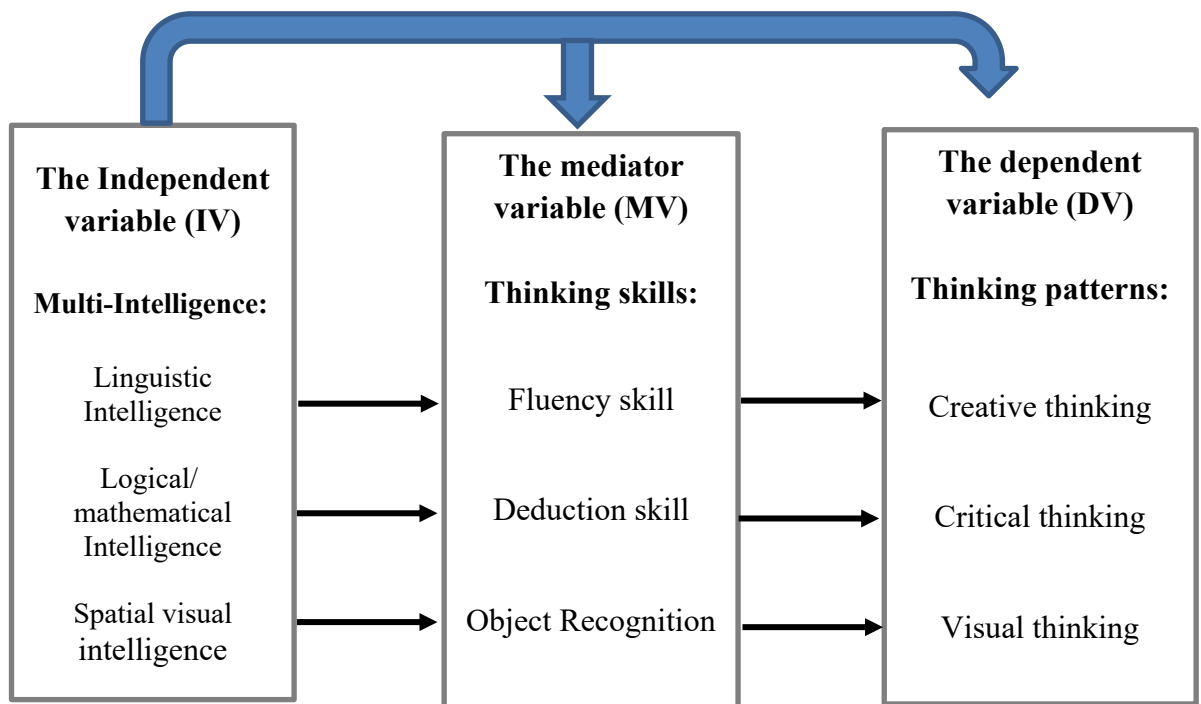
The Independent variable (IV)

Multi-Intelligence:

Linguistic Intelligence

Logical/ mathematical Intelligence

Spatial visual intelligence

The mediator variable (MV)

Thinking skills:

Fluency skill

Deduction skill

Object Recognition

The dependent variable (DV)

Thinking patterns:

Creative thinking

Critical thinking

Visual thinking